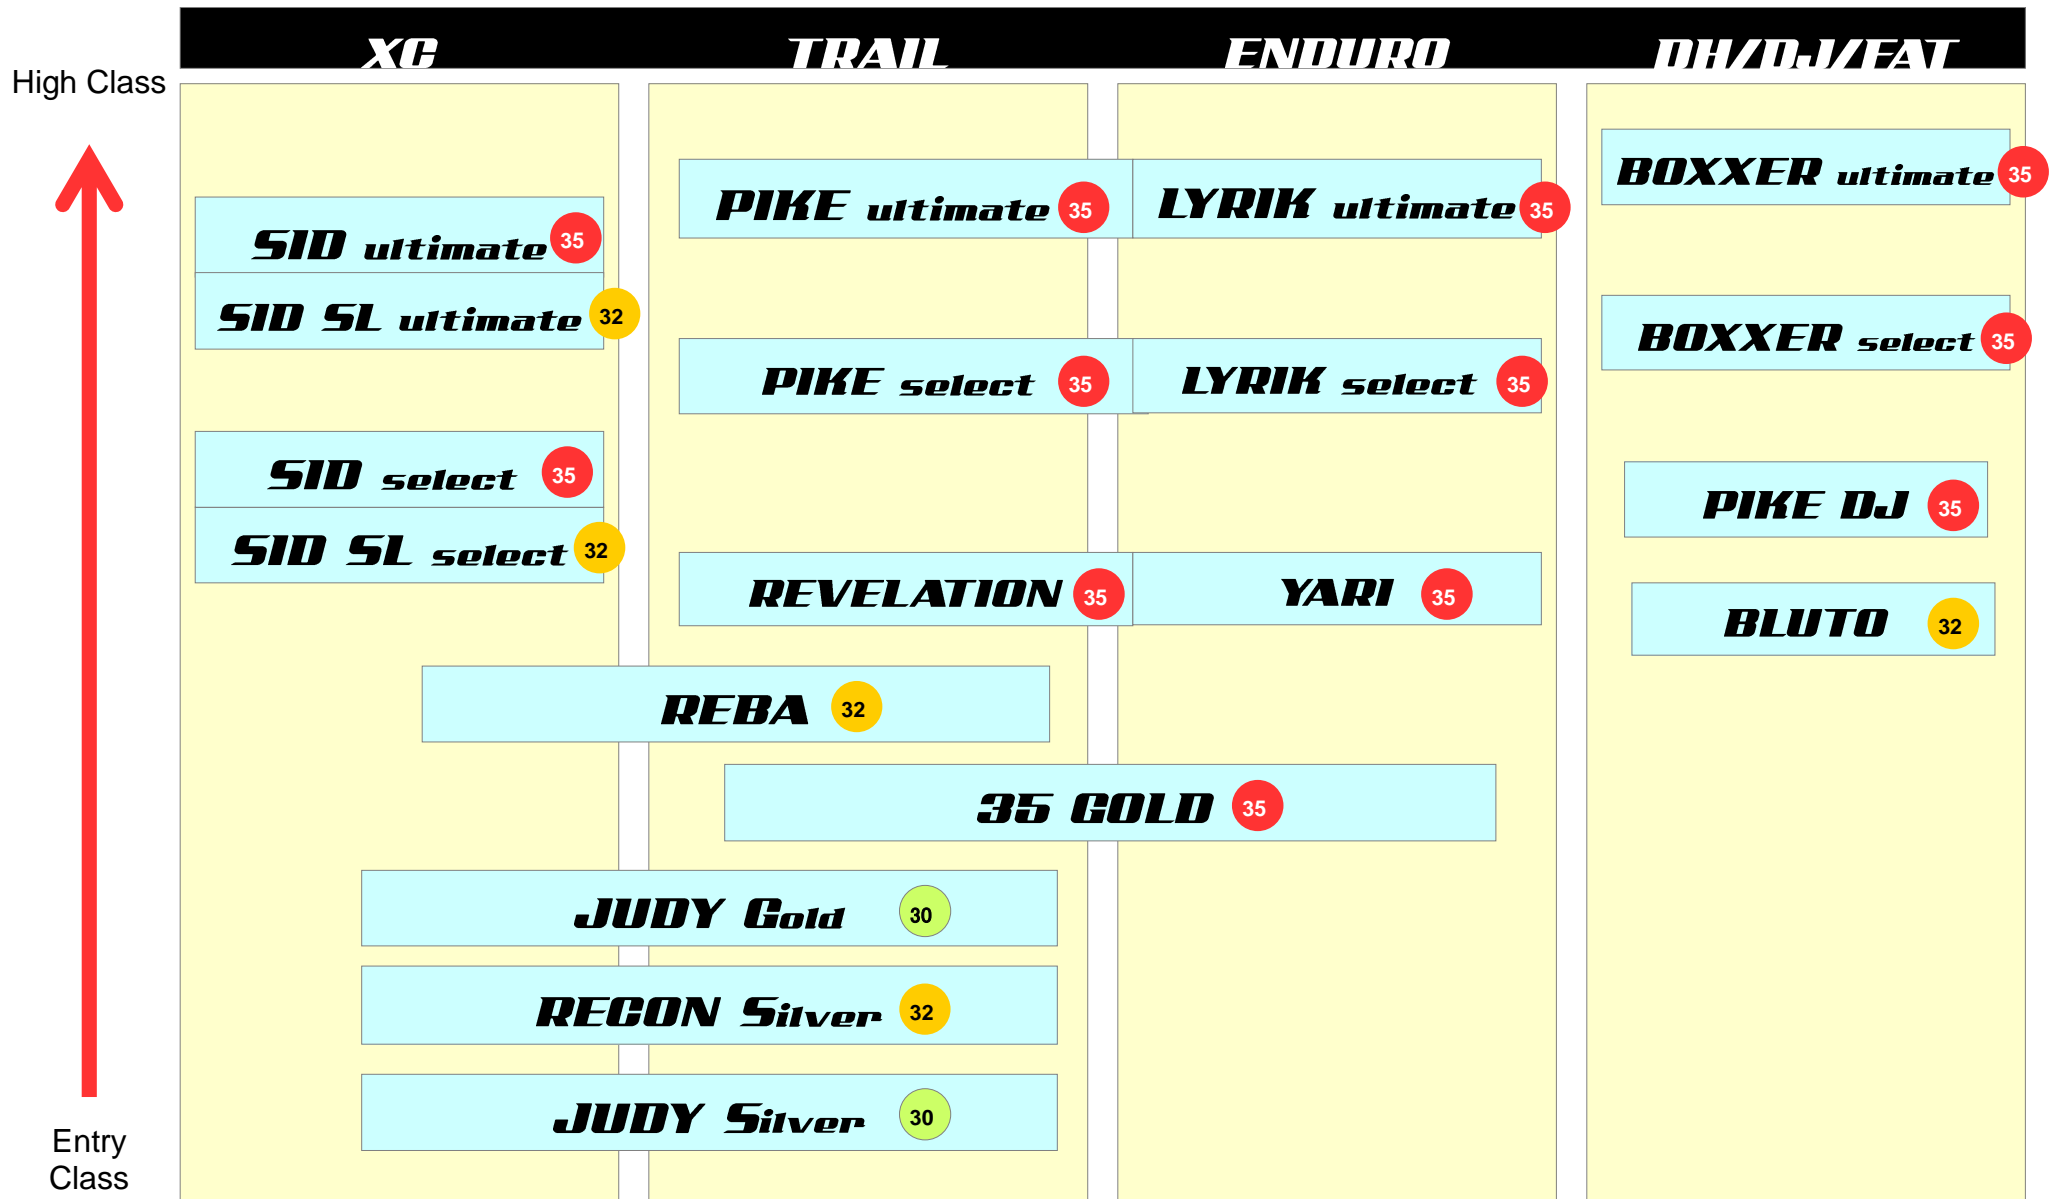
High Class

XC

TRAIL

ENDURO

DH/DJ/FAT

SID ultimate 35

SID SL ultimate 32

SID select 35

SID SL select 32

PIKE ultimate 35

PIKE select 35

REVELATION 35

LYRIK ultimate 35

LYRIK select 35

YARI 35

BOXXER ultimate 35

BOXXER select 35

PIKE DJ 35

BLUTO 32

REBA 32

35 GOLD 35

JUDY Gold 30

RECON Silver 32

JUDY Silver 30

Entry Class